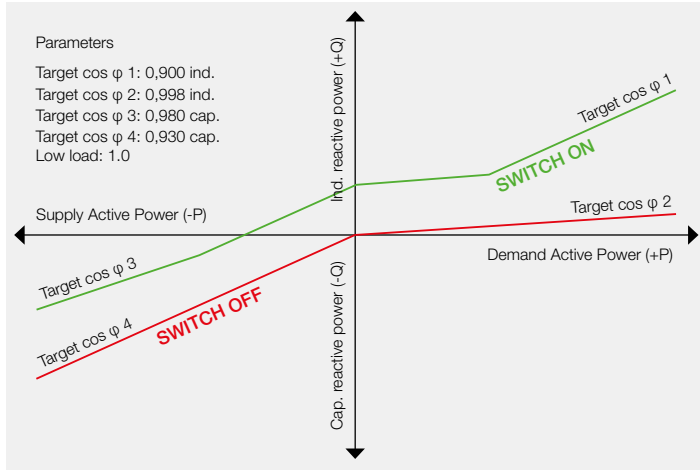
Parameters

Target cos φ 1: 0,900 ind.
Target cos φ 2: 0,998 ind.
Target cos φ 3: 0,980 cap.
Target cos φ 4: 0,930 cap.
Low load: 1.0

Ind. reactive power (+Q)

Target cos φ 1

SWITCH ON

Target cos φ 2

Supply Active Power (-P)

Demand Active Power (+P)

Target cos φ 3

Target cos φ 4

SWITCH OFF

Cap. reactive power (-Q)